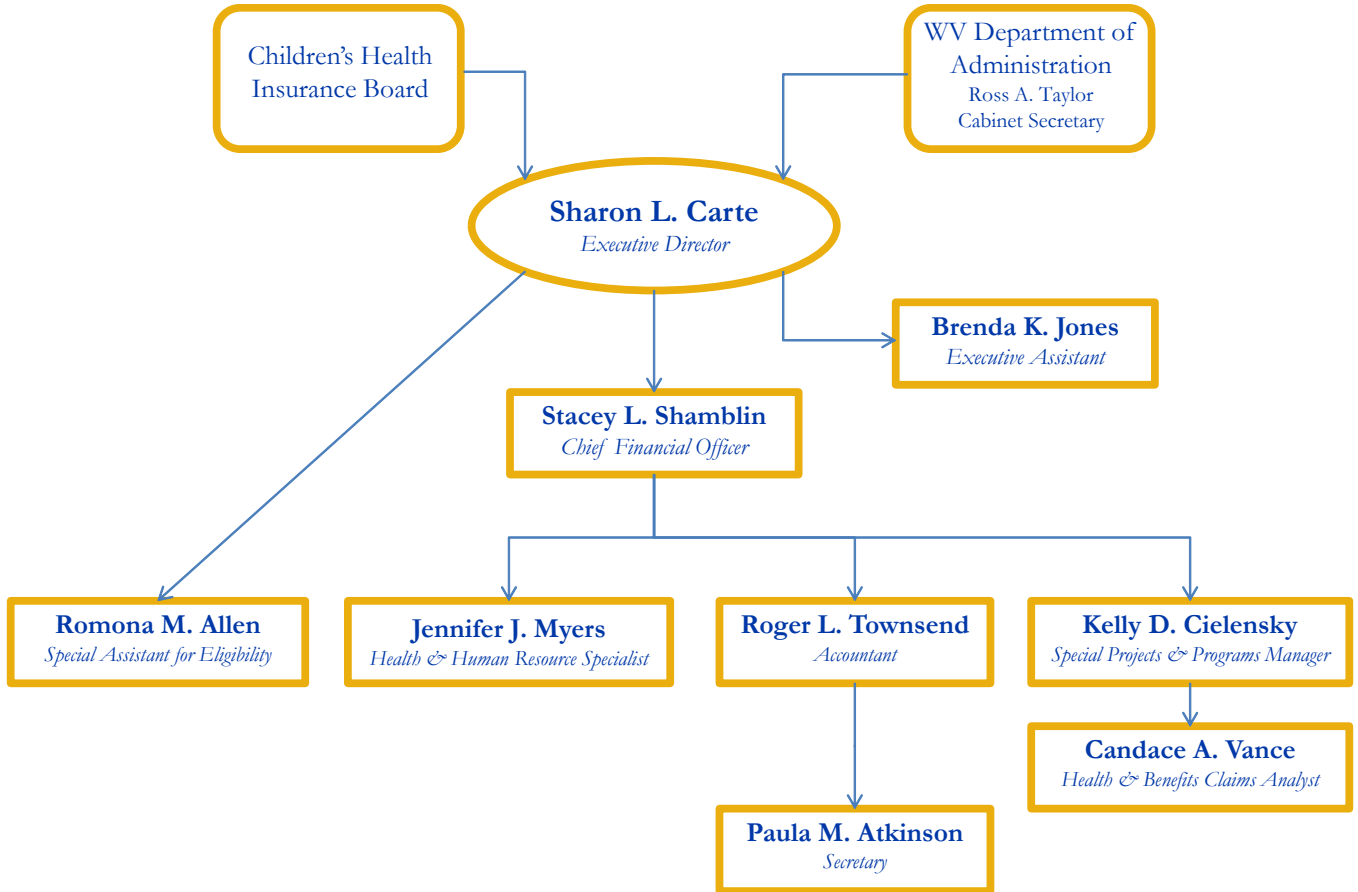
Children's Health Insurance Board

WV Department of Administration
Ross A. Taylor
Cabinet Secretary

Sharon L. Carte
Executive Director

Brenda K. Jones
Executive Assistant

Stacey L. Shamblin
Chief Financial Officer

Romona M. Allen
Special Assistant for Eligibility

Jennifer J. Myers
Health & Human Resource Specialist

Roger L. Townsend
Accountant

Kelly D. Cielensky
Special Projects & Programs Manager

Candace A. Vance
Health & Benefits Claims Analyst

Paula M. Atkinson
Secretary